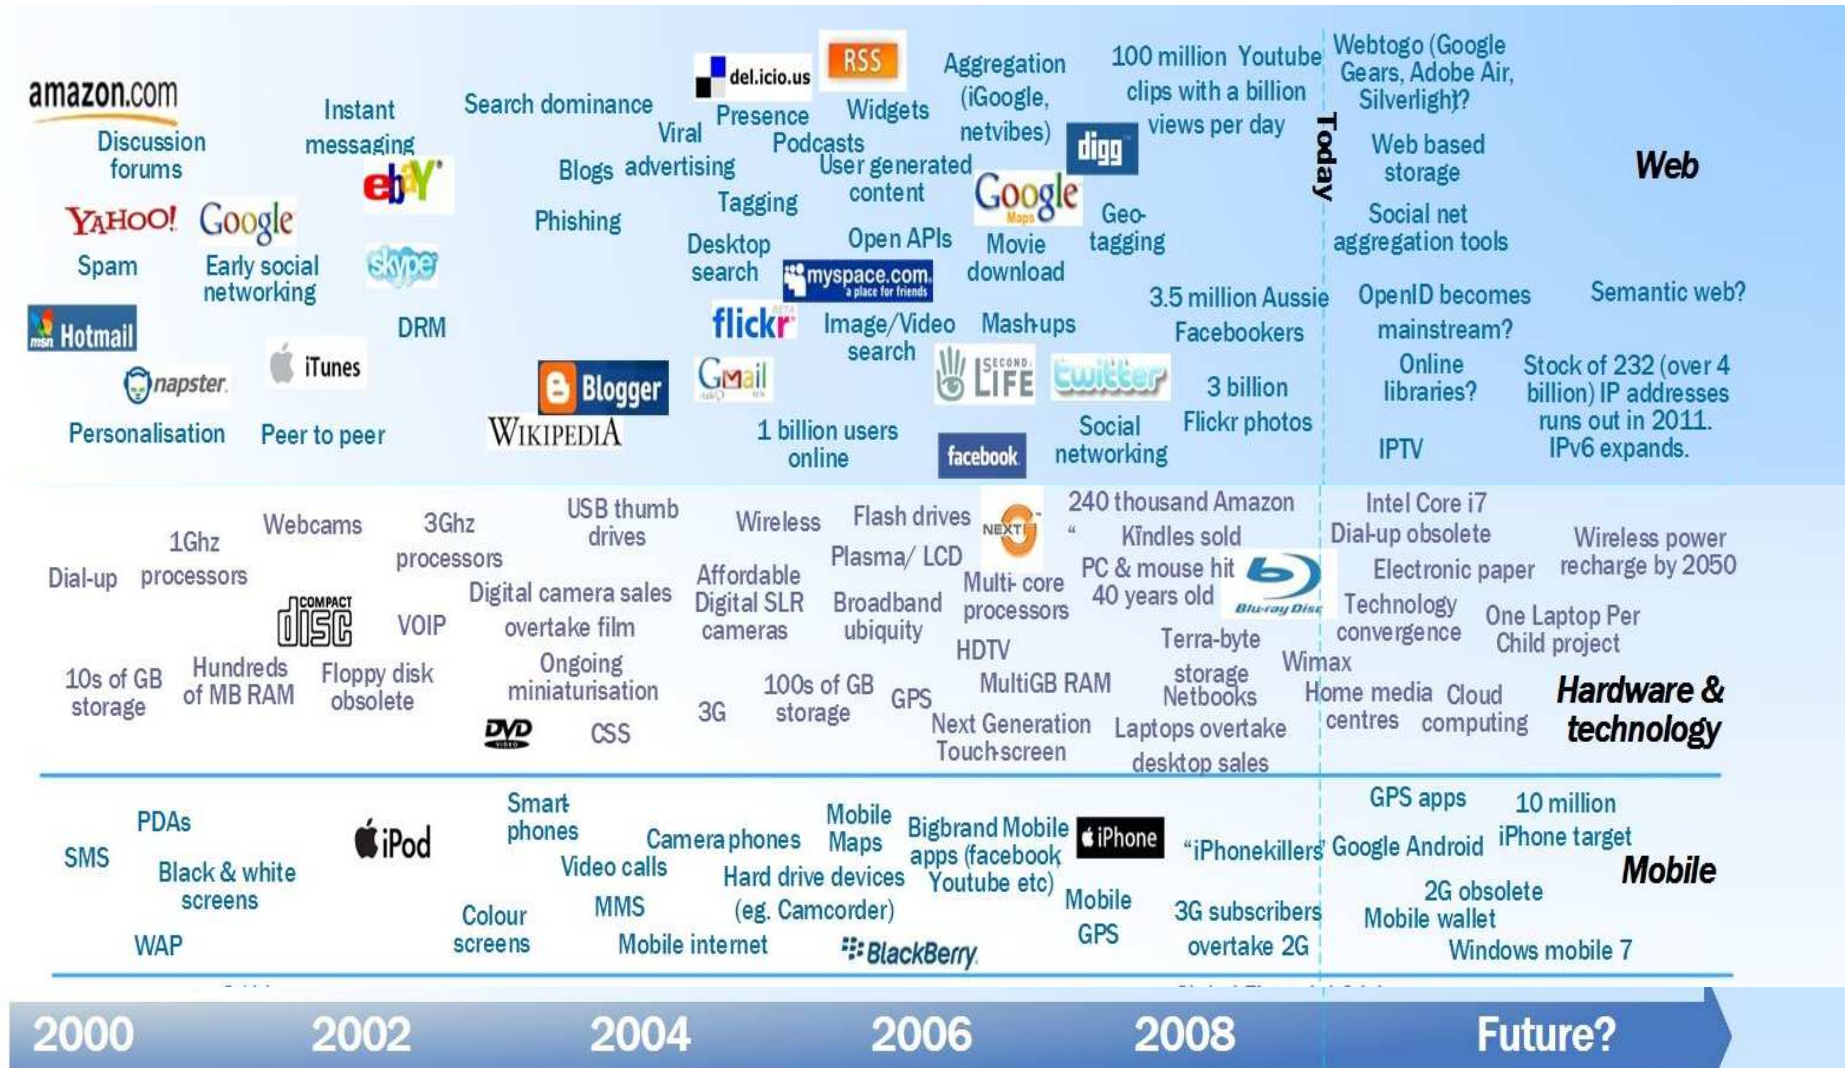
amazon.com
Discussion forums
Instant messaging
Search dominance
del.icio.us
RSS
Presence
Widgets
Aggregation (iGoogle, netvibes)
100 million Youtube clips with a billion views per day
Today
Webtogo (Google Gears, Adobe Air, Silverlight)?
Web
Viral advertising
Blogs
Podcasts
User generated content
digg
Web based storage
ebY
YAHOO!
Google
Phishing
Tagging
Google Maps
Geo-tagging
Social net aggregation tools
Spam
Early social networking
skype
Desktop search
Open APIs
myspace.com a place for friends
Movie download
3.5 million Aussie Facebookers
OpenID becomes mainstream?
Semantic web?
Hotmail
DRM
flickr
Image/Video search
Mash-ups
napster
iTunes
Blogger
GMail
SECOND LIFE
twitter
3 billion Flickr photos
Online libraries?
Stock of 232 (over 4 billion) IP addresses runs out in 2011. IPv6 expands.
Personalisation
Peer to peer
WIKIPEDIA
1 billion users online
facebook
Social networking
IPTV
1Ghz processors
Webcams
3Ghz processors
USB thumb drives
Wireless
Flash drives
NEXT
240 thousand Amazon Kindles sold
Intel Core i7
Dial-up obsolete
Wireless power recharge by 2050
Dial-up
Plasma/ LCD
Affordable Digital SLR cameras
Multi-core processors
PC & mouse hit 40 years old
Blu-ray Disc
Electronic paper
COMPACT disc
VOIP
Digital camera sales overtake film
Broadband ubiquity
Technology convergence
One Laptop Per Child project
HDTV
Terra-byte storage
Wimax
10s of GB storage
Hundreds of MB RAM
Floppy disk obsolete
Ongoing miniaturisation
100s of GB storage
GPS
MultiGB RAM
Netbooks
Home media centres
Cloud computing
Hardware & technology
3G
DVD
CSS
Next Generation Touch-screen
Laptops overtake desktop sales
SMS
PDAs
iPod
Smart phones
Mobile Maps
Bigbrand Mobile apps (facebook Youtube etc)
iPhone
GPS apps
10 million iPhone target
Camera phones
"iPhonekillers"
Google Android
Mobile
Black & white screens
Video calls
Hard drive devices (eg. Camcorder)
2G obsolete
Mobile wallet
Colour screens
MMS
Mobile GPS
3G subscribers overtake 2G
WAP
Mobile internet
BlackBerry
Windows mobile 7
2000
2002
2004
2006
2008
Future?